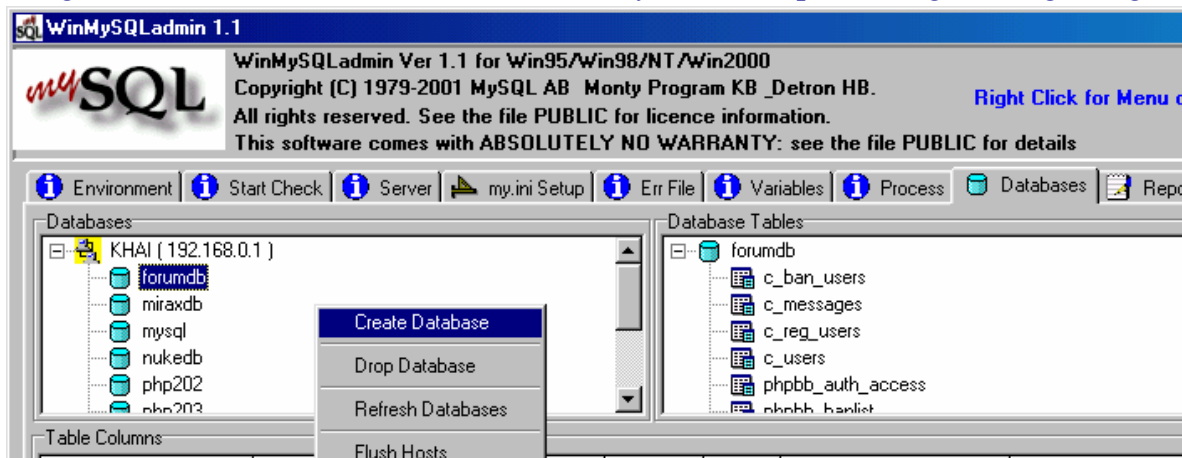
WinMySQLadmin 1.1

mySQL

WinMySQLadmin Ver 1.1 for Win95/Win98/NT/Win2000
Copyright (C) 1979-2001 MySQL AB Monty Program KB _Detron HB.
All rights reserved. See the file PUBLIC for licence information.
This software comes with ABSOLUTELY NO WARRANTY: see the file PUBLIC for details

Right Click for Menu o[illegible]

Environment | Start Check | Server | my.ini Setup | Err File | Variables | Process | Databases | Repo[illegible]

Databases

KHAI ( 192.168.0.1 )
forumdb
miraxdb
mysql
nukedb
php202
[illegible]

Create Database
Drop Database
Refresh Databases
Flush Hosts

Database Tables

forumdb
c_ban_users
c_messages
c_reg_users
c_users
phpbb_auth_access
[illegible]

Table Columns